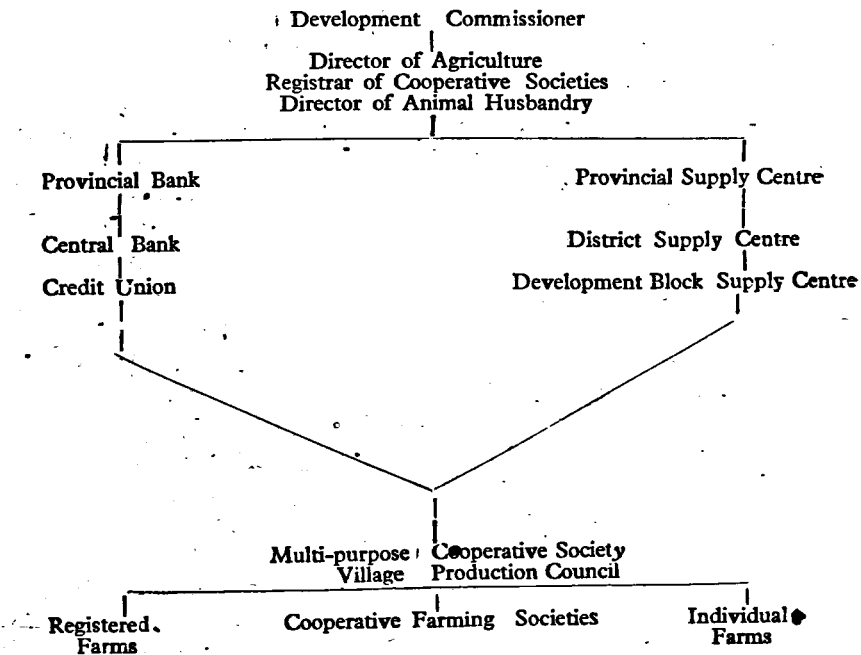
Development Commissioner

Director of Agriculture
Registrar of Cooperative Societies
Director of Animal Husbandry

Provincial Bank

Central Bank

Credit Union

Provincial Supply Centre

District Supply Centre

Development Block Supply Centre

Multi-purpose Cooperative Society
Village Production Council

Registered Farms

Cooperative Farming Societies

Individual Farms